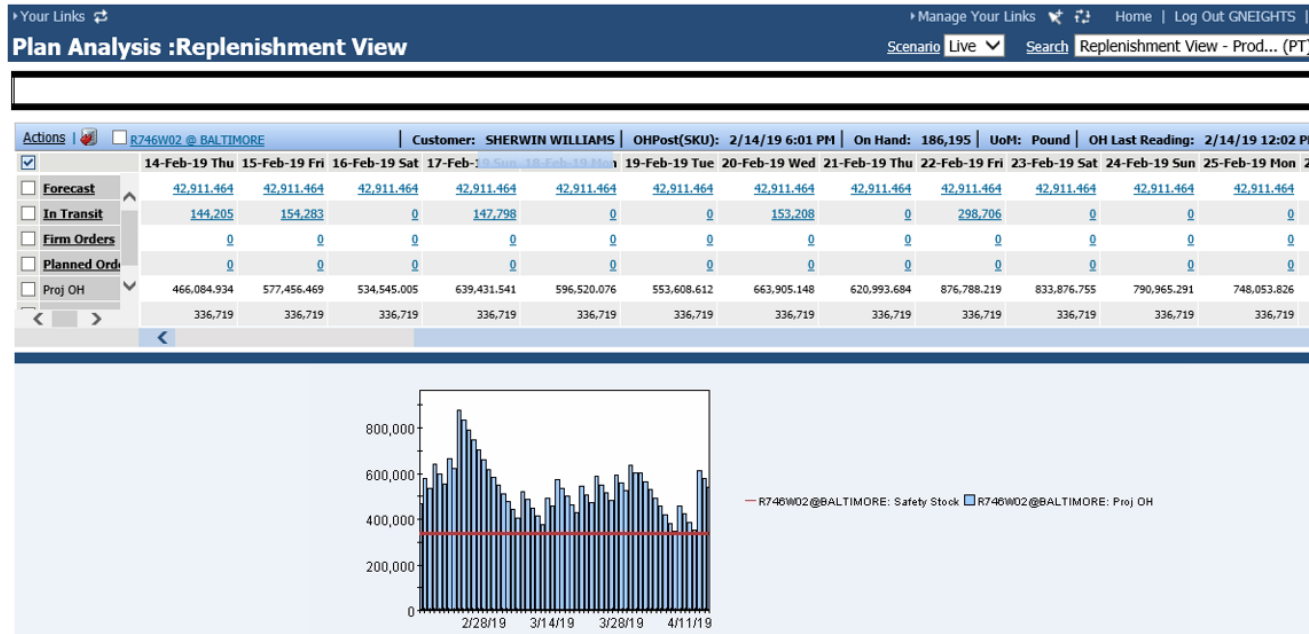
Your Links
Manage Your Links Home | Log Out GNEIGHTS |
Plan Analysis :Replenishment View
Scenario Live Search Replenishment View - Prod... (PT)

Actions | R746W02 @ BALTIMORE | Customer: SHERWIN WILLIAMS | OHPost(SKU): 2/14/19 6:01 PM | On Hand: 186,195 | UoM: Pound | OH Last Reading: 2/14/19 12:02 P

| | 14-Feb-19 Thu | 15-Feb-19 Fri | 16-Feb-19 Sat | 17-Feb-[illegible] | 19-Feb-19 Tue | 20-Feb-19 Wed | 21-Feb-19 Thu | 22-Feb-19 Fri | 23-Feb-19 Sat | 24-Feb-19 Sun | 25-Feb-19 Mon |
|---|---|---|---|---|---|---|---|---|---|---|---|
| Forecast | 42,911.464 | 42,911.464 | 42,911.464 | 42,911.464 | 42,911.464 | 42,911.464 | 42,911.464 | 42,911.464 | 42,911.464 | 42,911.464 | 42,911.464 |
| In Transit | 144,205 | 154,283 | 0 | 147,798 | 0 | 0 | 153,208 | 0 | 298,706 | 0 | 0 | 0 |
| Firm Orders | 0 | 0 | 0 | 0 | 0 | 0 | 0 | 0 | 0 | 0 | 0 | 0 |
| Planned Ord | 0 | 0 | 0 | 0 | 0 | 0 | 0 | 0 | 0 | 0 | 0 | 0 |
| Proj OH | 466,084.934 | 577,456.469 | 534,545.005 | 639,431.541 | 596,520.076 | 553,608.612 | 663,905.148 | 620,993.684 | 876,788.219 | 833,876.755 | 790,965.291 | 748,053.826 |
| | 336,719 | 336,719 | 336,719 | 336,719 | 336,719 | 336,719 | 336,719 | 336,719 | 336,719 | 336,719 | 336,719 | 336,719 |

800,000
600,000
400,000
200,000
0
2/28/19 3/14/19 3/28/19 4/11/19

R746W02@BALTIMORE: Safety Stock R746W02@BALTIMORE: Proj OH